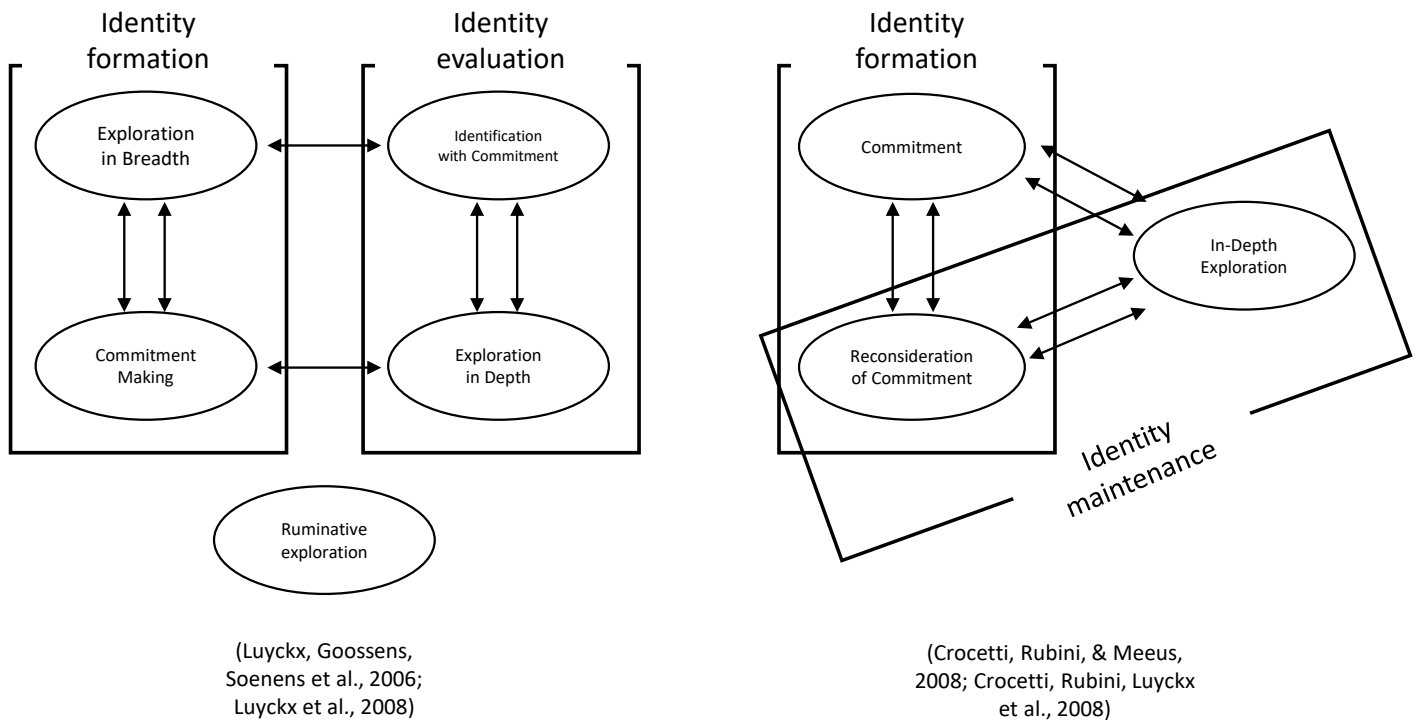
Identity formation

Exploration in Breadth

Commitment Making

Identity evaluation

Identification with Commitment

Exploration in Depth

Ruminative exploration

(Luyckx, Goossens, Soenens et al., 2006; Luyckx et al., 2008)

Identity formation

Commitment

Reconsideration of Commitment

In-Depth Exploration

Identity maintenance

(Crocetti, Rubini, & Meeus, 2008; Crocetti, Rubini, Luyckx et al., 2008)